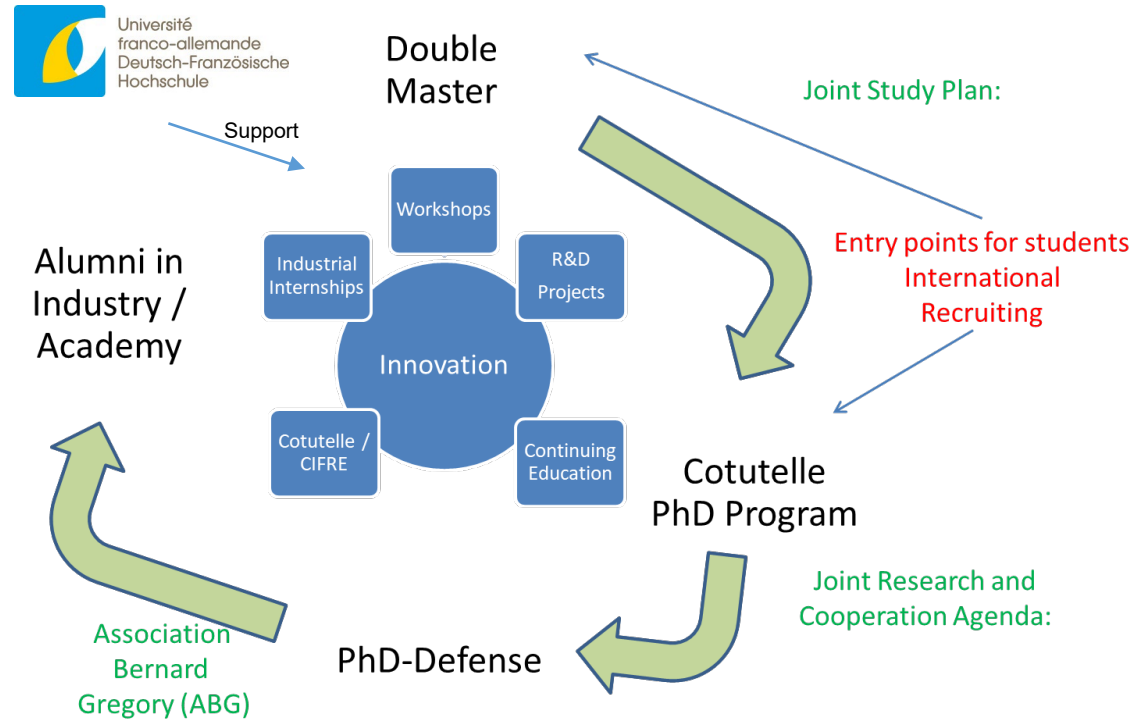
Université franco-allemande
Deutsch-Französische Hochschule

Support

Double Master

Joint Study Plan:

Entry points for students
International Recruiting

Workshops

Industrial Internships

R&D Projects

Innovation

Cotutelle / CIFRE

Continuing Education

Alumni in Industry / Academy

Cotutelle PhD Program

Joint Research and Cooperation Agenda:

Association Bernard Gregory (ABG)

PhD-Defense